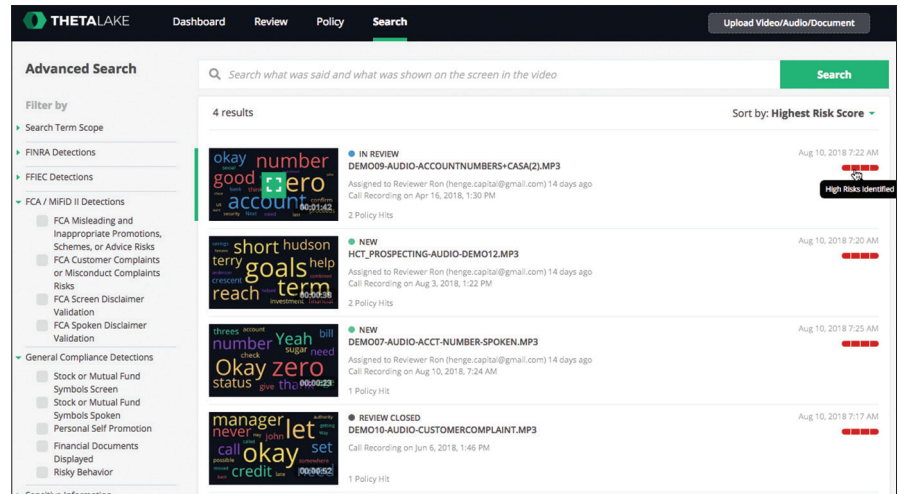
THETALAKE Dashboard Review Policy Search Upload Video/Audio/Document

Advanced Search

Search what was said and what was shown on the screen in the video

Search

Filter by

Search Term Scope

FINRA Detections

FFIEC Detections

FCA / MiFID II Detections

FCA Misleading and Inappropriate Promotions, Schemes, or Advice Risks

FCA Customer Complaints or Misconduct Complaints Risks

FCA Screen Disclaimer Validation

FCA Spoken Disclaimer Validation

General Compliance Detections

Stock or Mutual Fund Symbols Screen

Stock or Mutual Fund Symbols Spoken

Personal Self Promotion

Financial Documents Displayed

Risky Behavior

4 results

Sort by: Highest Risk Score

okay number good zero account 00:01:42

IN REVIEW
DEMO09-AUDIO-ACCOUNTNUMBERS+CASA(2).MP3
Assigned to Reviewer Ron (henge.capital@gmail.com) 14 days ago
Call Recording on Apr 16, 2018, 1:30 PM
2 Policy Hits

Aug 10, 2018 7:22 AM
High Risks Identified

short hudson terry goals help reach term 00:00:38

NEW
HCT_PROSPECTING-AUDIO-DEMO12.MP3
Assigned to Reviewer Ron (henge.capital@gmail.com) 14 days ago
Call Recording on Aug 3, 2018, 1:22 PM
2 Policy Hits

Aug 10, 2018 7:20 AM

Yeah number need Okay zero status 00:00:23

NEW
DEMO07-AUDIO-ACCT-NUMBER-SPOKEN.MP3
Assigned to Reviewer Ron (henge.capital@gmail.com) 14 days ago
Call Recording on Aug 10, 2018, 7:24 AM
1 Policy Hit

Aug 10, 2018 7:25 AM

manager let never john set call okay credit 00:00:52

REVIEW CLOSED
DEMO10-AUDIO-CUSTOMERCOMPLAINT.MP3
Call Recording on Jun 6, 2018, 1:46 PM
1 Policy Hit

Aug 10, 2018 7:17 AM